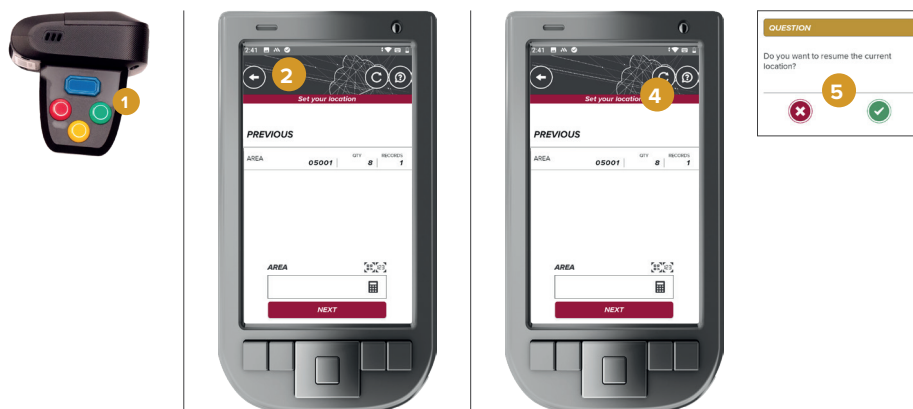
1

2:41

2

Set your location

PREVIOUS

| AREA | 05001 | QTY 8 | RECORDS 1 |
|---|---|---|---|

AREA

NEXT

2:41

4

Set your location

PREVIOUS

| AREA | 05001 | QTY 8 | RECORDS 1 |
|---|---|---|---|

AREA

NEXT

QUESTION

Do you want to resume the current location?

5